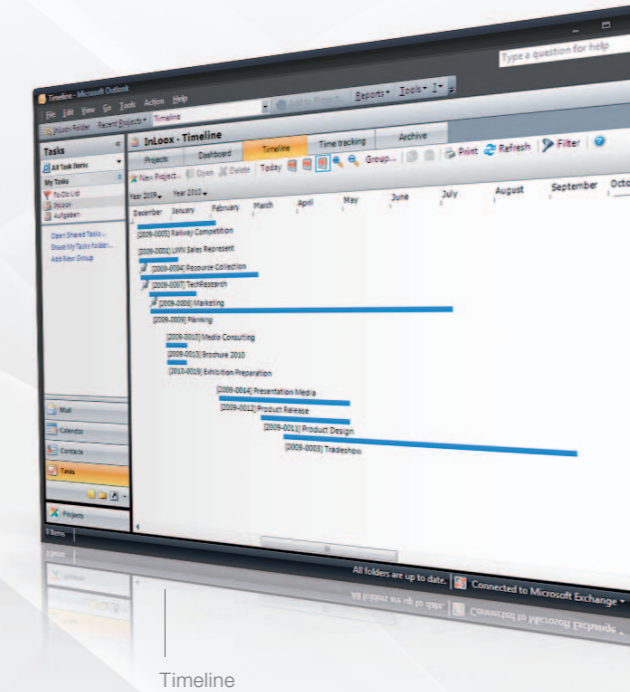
Timeline - Microsoft Outlook

Type a question for help

File Edit View Go Tools Actions Help

Reports Tools

InLoox Folder Recent Projects Timeline

Tasks

All Task Items

My Tasks

To-Do List

InLoox

Aufgaben

Open Shared Tasks...

Share My Tasks Folder...

Add New Group

InLoox - Timeline

Projects Dashboard Timeline Time tracking Archive

New Project... Open Delete Today Group... Print Refresh Filter

Year 2009 Year 2010

December January February March April May June July August September Octo

[2009-0005] Railway Competition

[2009-0001] LWN Sales Represent

[2009-0004] Resource Collection

[2009-0007] TechResearch

[2009-0008] Marketing

[2009-0006] Planning

[2009-0010] Media Consulting

[2009-0013] Brochure 2010

[2010-0019] Exhibition Preparation

[2009-0014] Presentation Media

[2009-0012] Product Release

[2009-0011] Product Design

[2009-0003] Tradeshow

Mail

Calendar

Contacts

Tasks

Projects

9 Items

All folders are up to date. Connected to Microsoft Exchange

Timeline